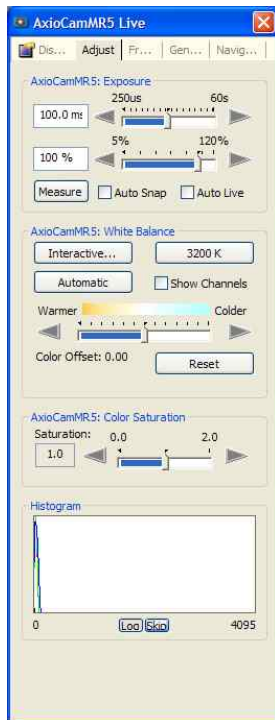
AxioCamMR5 Live

Dis... Adjust Fr... Gen... Navig...

AxioCamMR5: Exposure
250us 60s
100.0 ms
5% 120%
100 %
Measure Auto Snap Auto Live

AxioCamMR5: White Balance
Interactive... 3200 K
Automatic Show Channels
Warmer Colder
Color Offset: 0.00 Reset

AxioCamMR5: Color Saturation
Saturation: 0.0 2.0
1.0

Histogram
0 Log Skip 4095